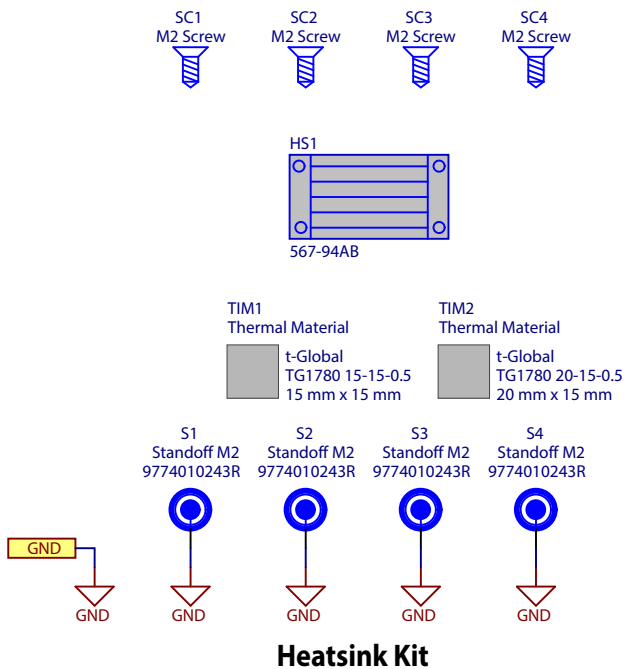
SC1
M2 Screw

SC2
M2 Screw

SC3
M2 Screw

SC4
M2 Screw

HS1

567-94AB

TIM1
Thermal Material

t-Global
TG1780 15-15-0.5
15 mm x 15 mm

TIM2
Thermal Material

t-Global
TG1780 20-15-0.5
20 mm x 15 mm

S1
Standoff M2
9774010243R

S2
Standoff M2
9774010243R

S3
Standoff M2
9774010243R

S4
Standoff M2
9774010243R

GND

GND

GND

GND

GND

GND

Heatsink Kit